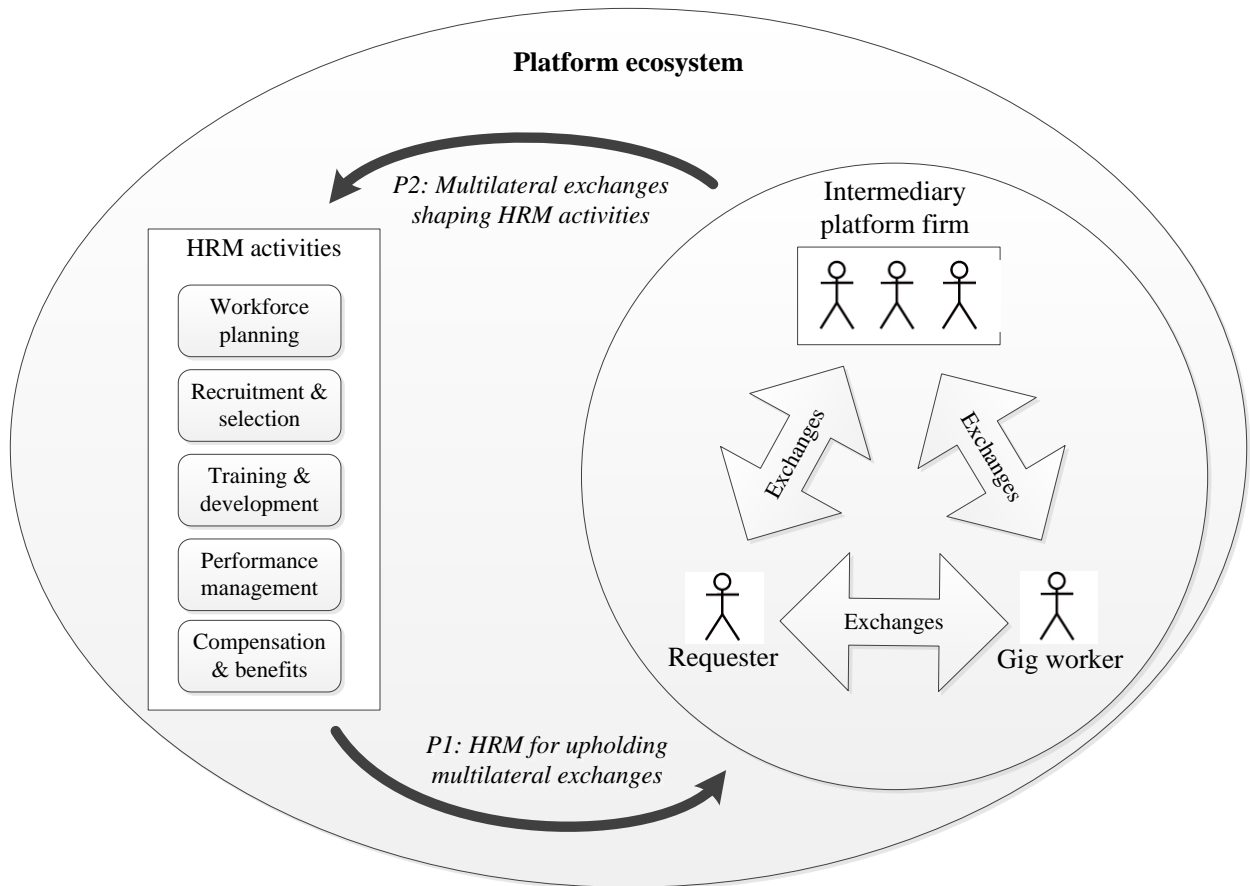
Platform ecosystem

P2: Multilateral exchanges shaping HRM activities

HRM activities

Workforce planning

Recruitment & selection

Training & development

Performance management

Compensation & benefits

Intermediary platform firm

Exchanges

Exchanges

Requester

Exchanges

Gig worker

P1: HRM for upholding multilateral exchanges